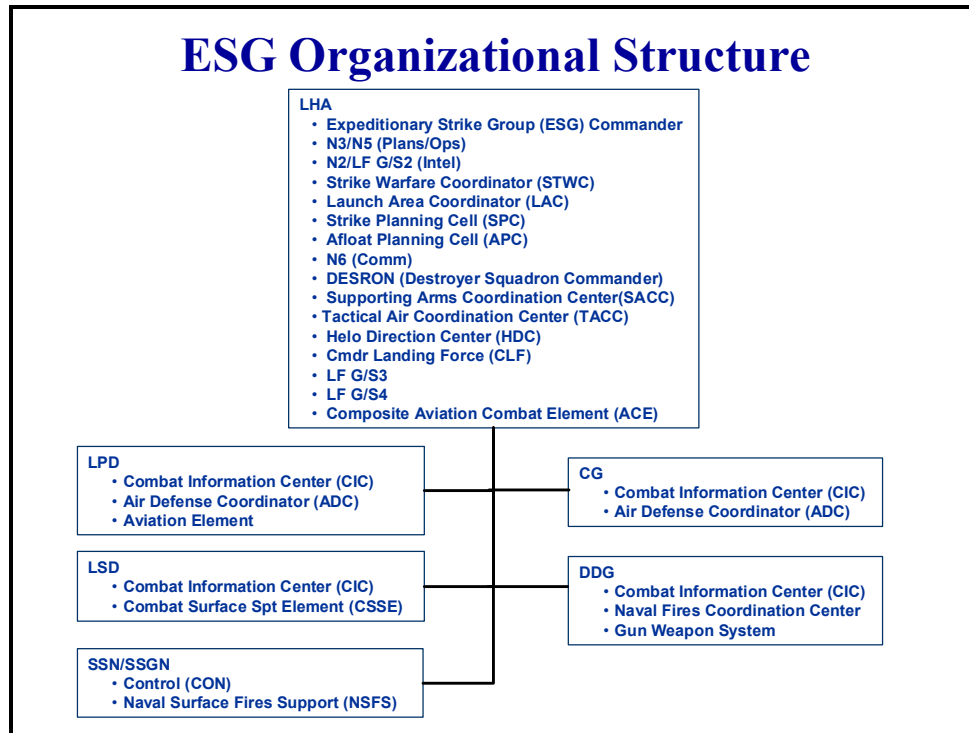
ESG Organizational Structure

LHA
• Expeditionary Strike Group (ESG) Commander
• N3/N5 (Plans/Ops)
• N2/LF G/S2 (Intel)
• Strike Warfare Coordinator (STWC)
• Launch Area Coordinator (LAC)
• Strike Planning Cell (SPC)
• Afloat Planning Cell (APC)
• N6 (Comm)
• DESRON (Destroyer Squadron Commander)
• Supporting Arms Coordination Center(SACC)
• Tactical Air Coordination Center (TACC)
• Helo Direction Center (HDC)
• Cmdr Landing Force (CLF)
• LF G/S3
• LF G/S4
• Composite Aviation Combat Element (ACE)

LPD
• Combat Information Center (CIC)
• Air Defense Coordinator (ADC)
• Aviation Element

CG
• Combat Information Center (CIC)
• Air Defense Coordinator (ADC)

LSD
• Combat Information Center (CIC)
• Combat Surface Spt Element (CSSE)

DDG
• Combat Information Center (CIC)
• Naval Fires Coordination Center
• Gun Weapon System

SSN/SSGN
• Control (CON)
• Naval Surface Fires Support (NSFS)